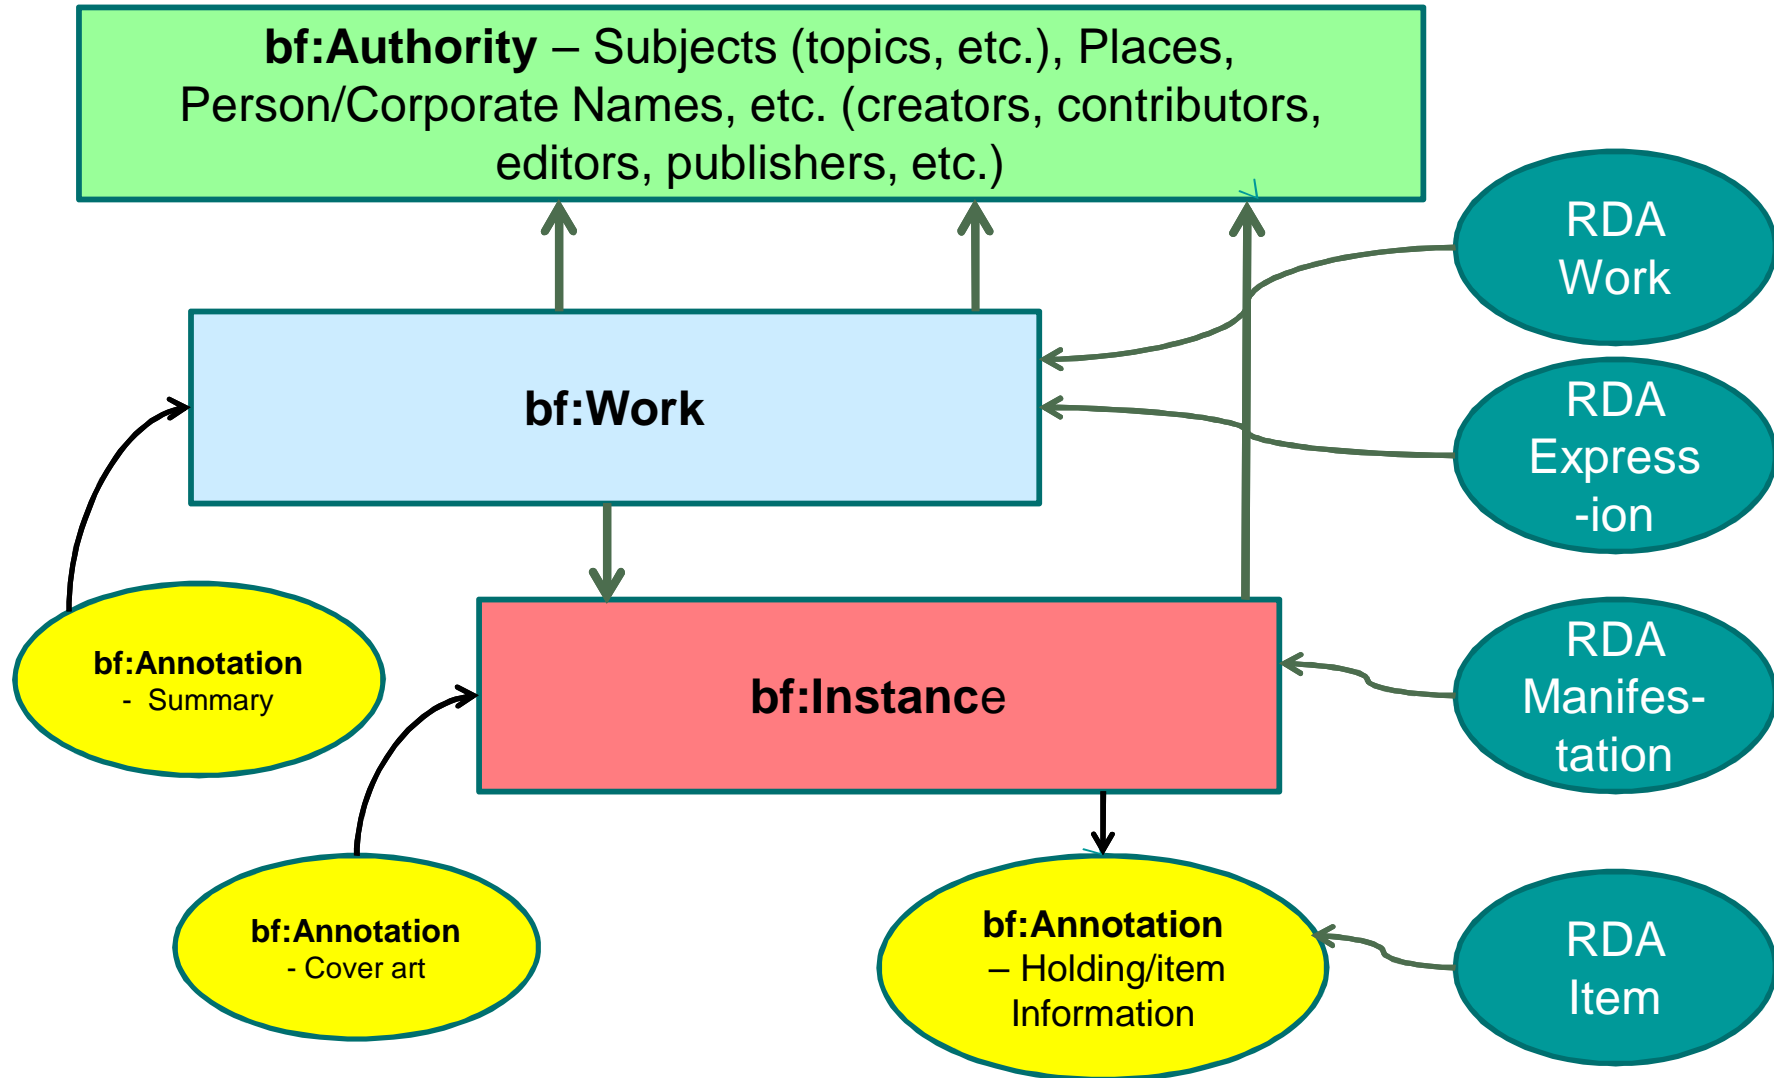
**bf:Authority** – Subjects (topics, etc.), Places, Person/Corporate Names, etc. (creators, contributors, editors, publishers, etc.)

RDA Work

**bf:Work**

RDA Express -ion

**bf:Annotation**
- Summary

**bf:Instance**

RDA Manifes- tation

**bf:Annotation**
- Cover art

**bf:Annotation**
– Holding/item Information

RDA Item